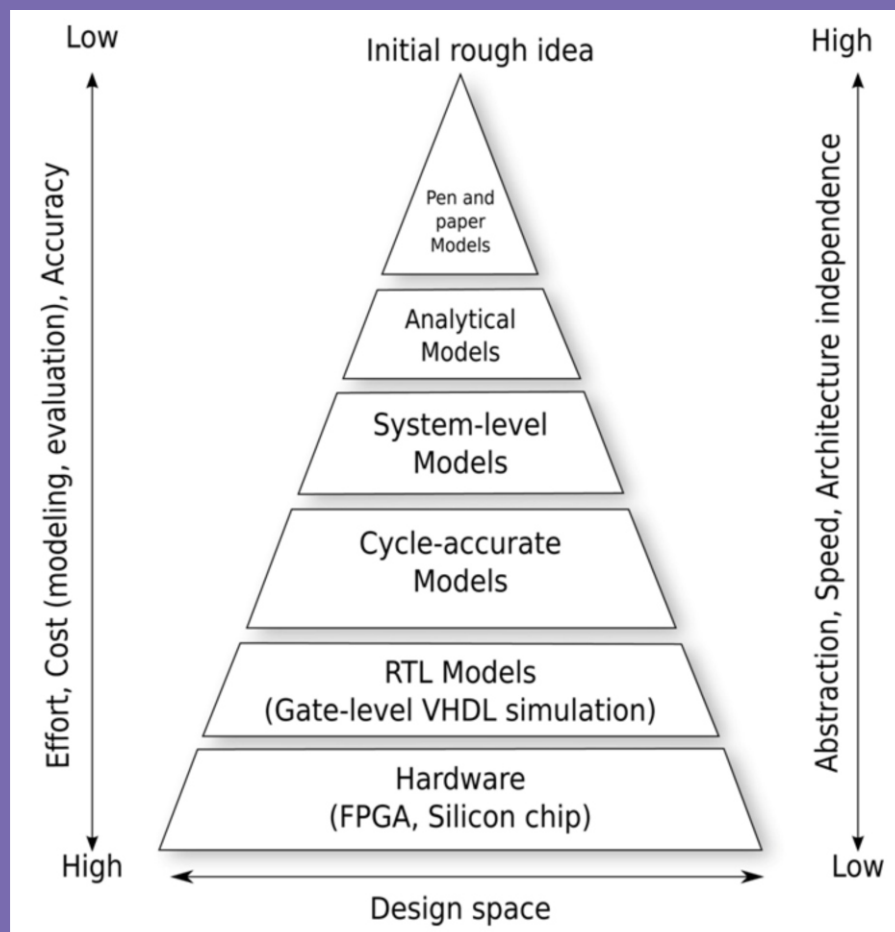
Low

Initial rough idea

High

Effort, Cost (modeling, evaluation), Accuracy

Pen and paper Models

Analytical Models

System-level Models

Cycle-accurate Models

RTL Models (Gate-level VHDL simulation)

Hardware (FPGA, Silicon chip)

Abstraction, Speed, Architecture independence

High

Low

Design space